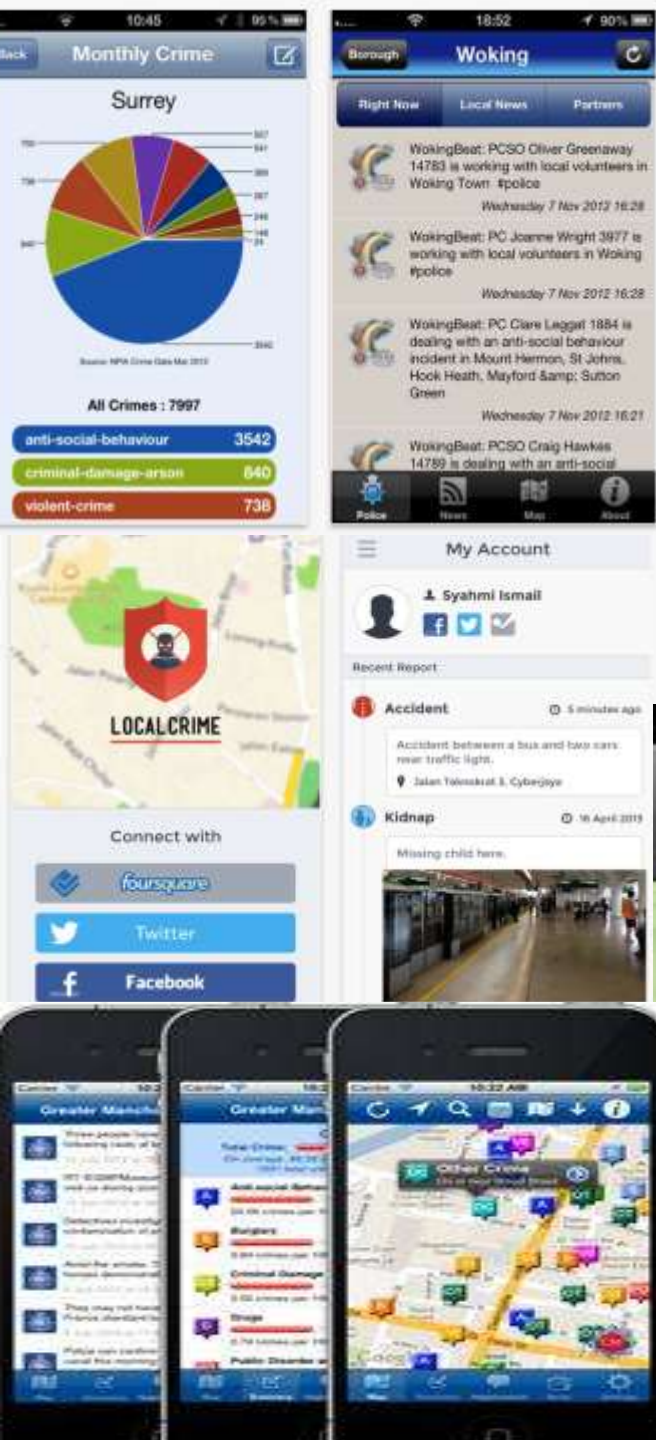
10:45 95%
Back Monthly Crime
Surrey
750
738
840
3542
557
541
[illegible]
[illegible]
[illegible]
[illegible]
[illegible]
Source: NPIA Crime Data Mar 2013
All Crimes : 7997
anti-social-behaviour 3542
criminal-damage-arson 840
violent-crime 738

18:52 90%
Borough Woking
Right Now Local News Partners
WokingBeat: PCSO Oliver Greenaway 14783 is working with local volunteers in Woking Town #police
Wednesday 7 Nov 2012 16:28
WokingBeat: PC Joanne Wright 3977 is working with local volunteers in Woking #police
Wednesday 7 Nov 2012 16:28
WokingBeat: PC Clare Leggat 1884 is dealing with an anti-social behaviour incident in Mount Hermon, St Johns, Hook Heath, Mayford &amp; Sutton Green
Wednesday 7 Nov 2012 16:21
WokingBeat: PCSO Craig Hawkes 14789 is dealing with an anti-social
Police News Map About

LOCALCRIME
Connect with
foursquare
Twitter
Facebook

My Account
Syahmi Ismail
Recent Report
Accident 5 minutes ago
Accident between a bus and two cars near traffic light.
Jalan Teknokrat 3, Cyberjaya
Kidnap 16 April 2015
Missing child here.

Greater Manch
Greater Man
10:22 AM
Other Crime
Anti-social Behav
Burglary
Criminal Damage
Drugs
Public Disorder